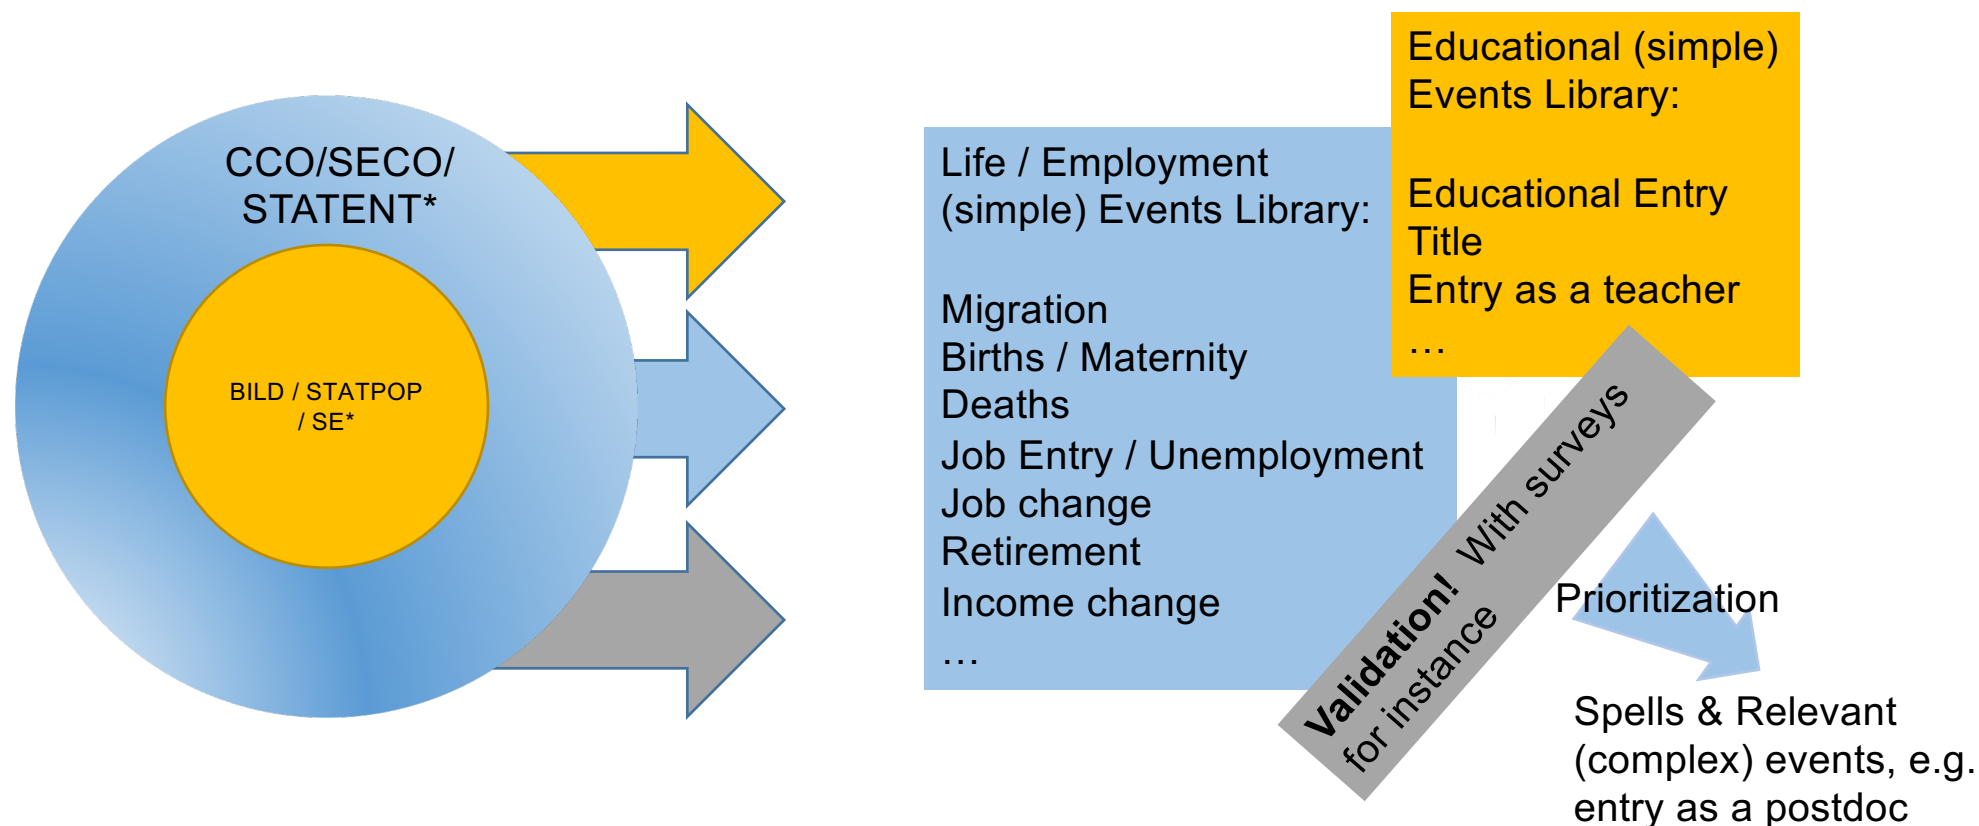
CCO/SECO/
STATENT*

BILD / STATPOP
/ SE*

Life / Employment
(simple) Events Library:

Migration
Births / Maternity
Deaths
Job Entry / Unemployment
Job change
Retirement
Income change
…

Educational (simple)
Events Library:

Educational Entry
Title
Entry as a teacher
…

Validation! With surveys
for instance

Prioritization

Spells & Relevant
(complex) events, e.g.
entry as a postdoc